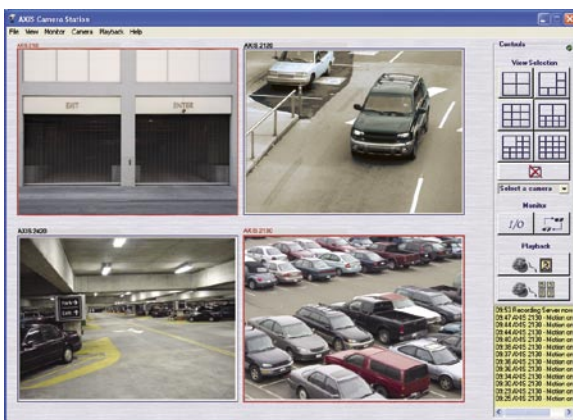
AXIS Camera Station

File View Monitor Camera Playback Help

AXIS 210

EXIT

ENTER

AXIS 2120

AXIS 2420

AXIS 2130

Controls

View Selection

Select a camera

Monitor

I/O

Playback

09:53 Recording Server now
09:47 AXIS 2130 - Motion on
09:44 AXIS 2130 - Motion on
09:41 AXIS 2130 - Motion on
09:40 AXIS 2130 - Motion on
09:38 AXIS 2130 - Motion on
09:37 AXIS 2130 - Motion on
09:36 AXIS 2130 - Motion on
09:35 AXIS 2130 - Motion on
09:32 AXIS 2130 - Motion on
09:30 AXIS 2130 - Motion on
09:27 AXIS 2130 - Motion on
09:23 AXIS 2130 - Motion on
09:25 AXIS 2130 - Motion on